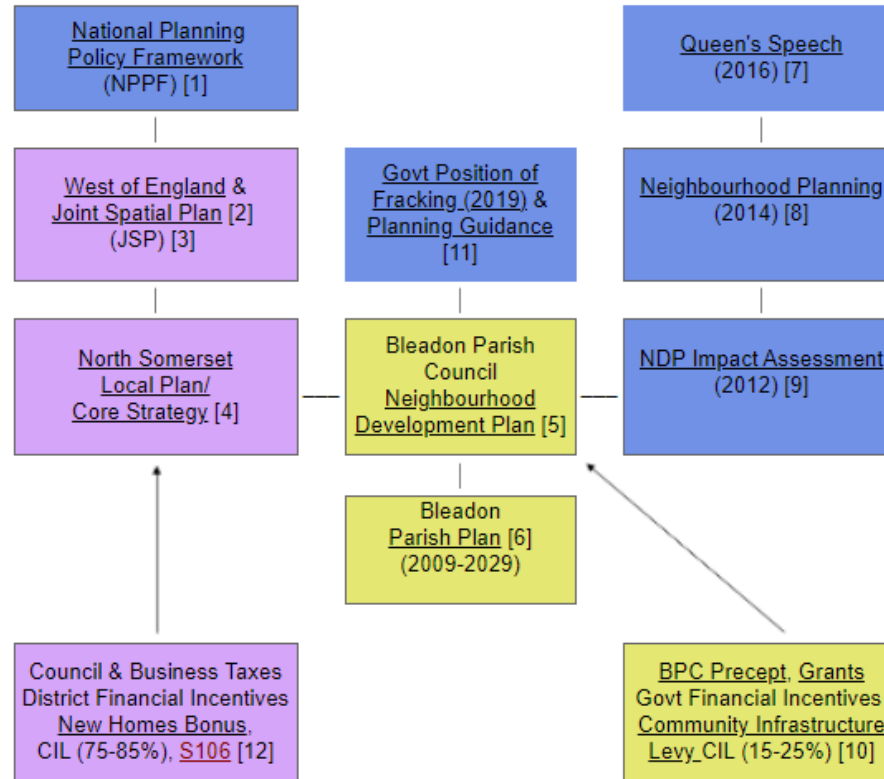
National Planning Policy Framework (NPPF) [1]

Queen's Speech (2016) [7]

West of England & Joint Spatial Plan [2] (JSP) [3]

Govt Position of Fracking (2019) & Planning Guidance [11]

Neighbourhood Planning (2014) [8]

North Somerset Local Plan/ Core Strategy [4]

Bleadon Parish Council Neighbourhood Development Plan [5]

NDP Impact Assessment (2012) [9]

Bleadon Parish Plan [6] (2009-2029)

Council & Business Taxes District Financial Incentives New Homes Bonus, CIL (75-85%), S106 [12]

BPC Precept, Grants Govt Financial Incentives Community Infrastructure Levy CIL (15-25%) [10]